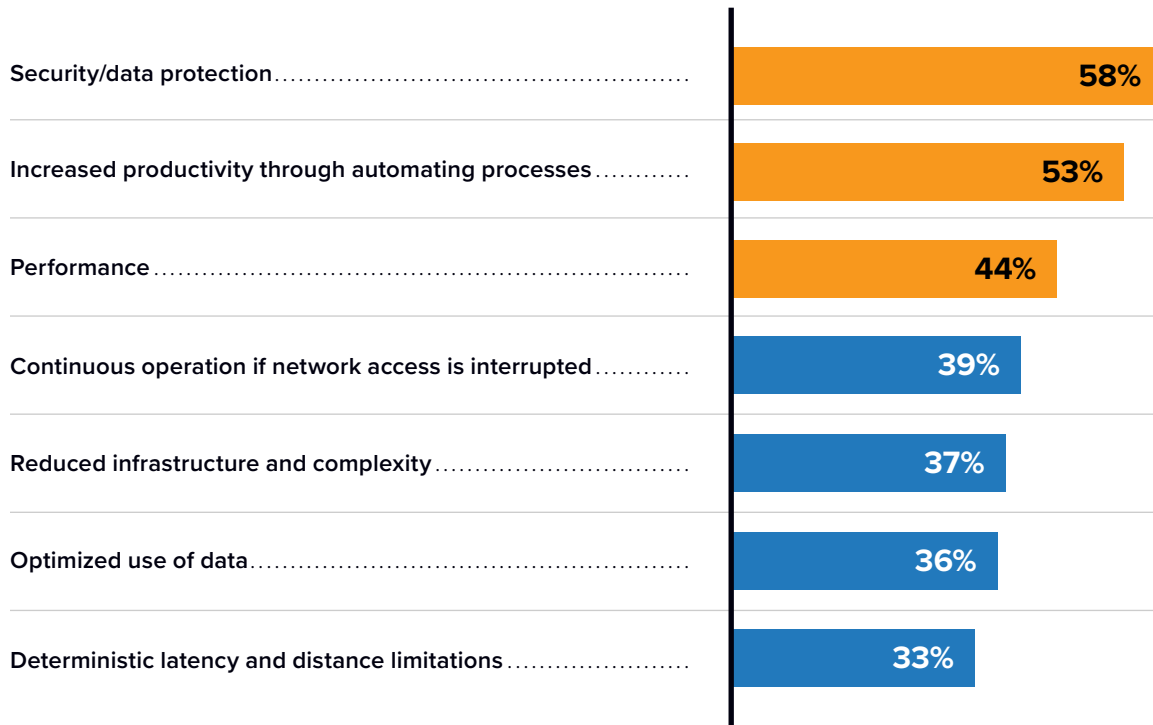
| | |
|---|---|
| Security/data protection | 58% |
| Increased productivity through automating processes | 53% |
| Performance | 44% |
| Continuous operation if network access is interrupted | 39% |
| Reduced infrastructure and complexity | 37% |
| Optimized use of data | 36% |
| Deterministic latency and distance limitations | 33% |